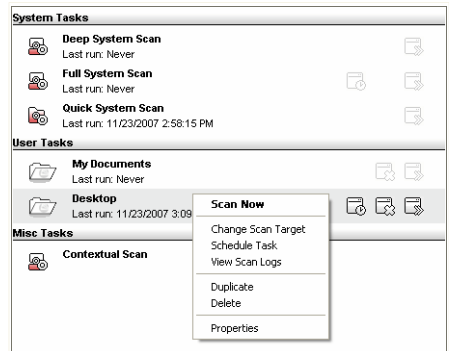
System Tasks

Deep System Scan
Last run: Never

Full System Scan
Last run: Never

Quick System Scan
Last run: 11/23/2007 2:58:15 PM

User Tasks

My Documents
Last run: Never

Desktop
Last run: 11/23/2007 3:09

Scan Now
Change Scan Target
Schedule Task
View Scan Logs
Duplicate
Delete
Properties

Misc Tasks

Contextual Scan